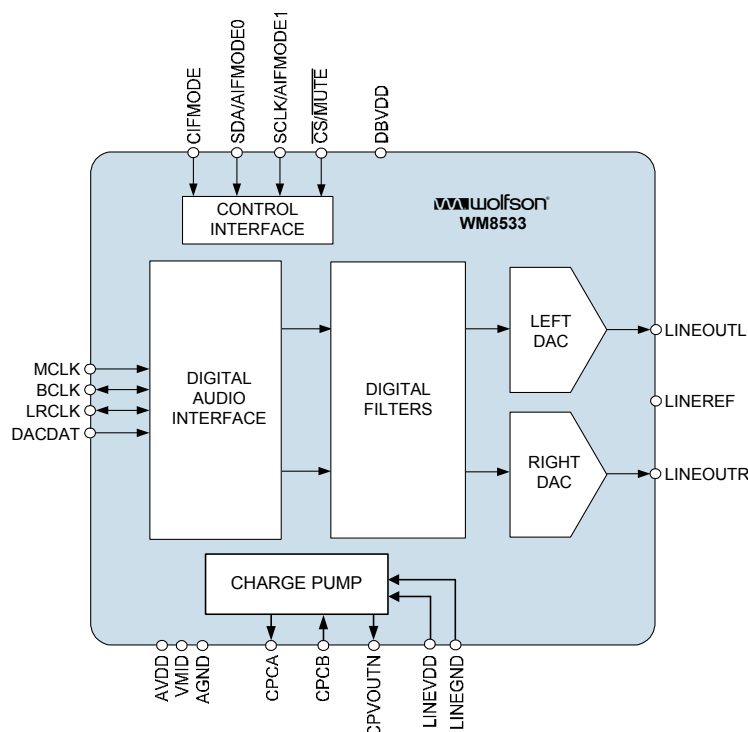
CIFMODE
SDA/AIFMODE0
SCLK/AIFMODE1
$\overline{CS}/\overline{MUTE}$
DBVDD

CONTROL INTERFACE

wolfson
WM8533

DIGITAL AUDIO INTERFACE

DIGITAL FILTERS

LEFT DAC

RIGHT DAC

MCLK
BCLK
LRCLK
DACDAT

LINEOUTL
LINEREF
LINEOUTR

CHARGE PUMP

AVDD
VMID
AGND
CPCA
CPCB
CPVOUTN
LINEVDD
LINEGND